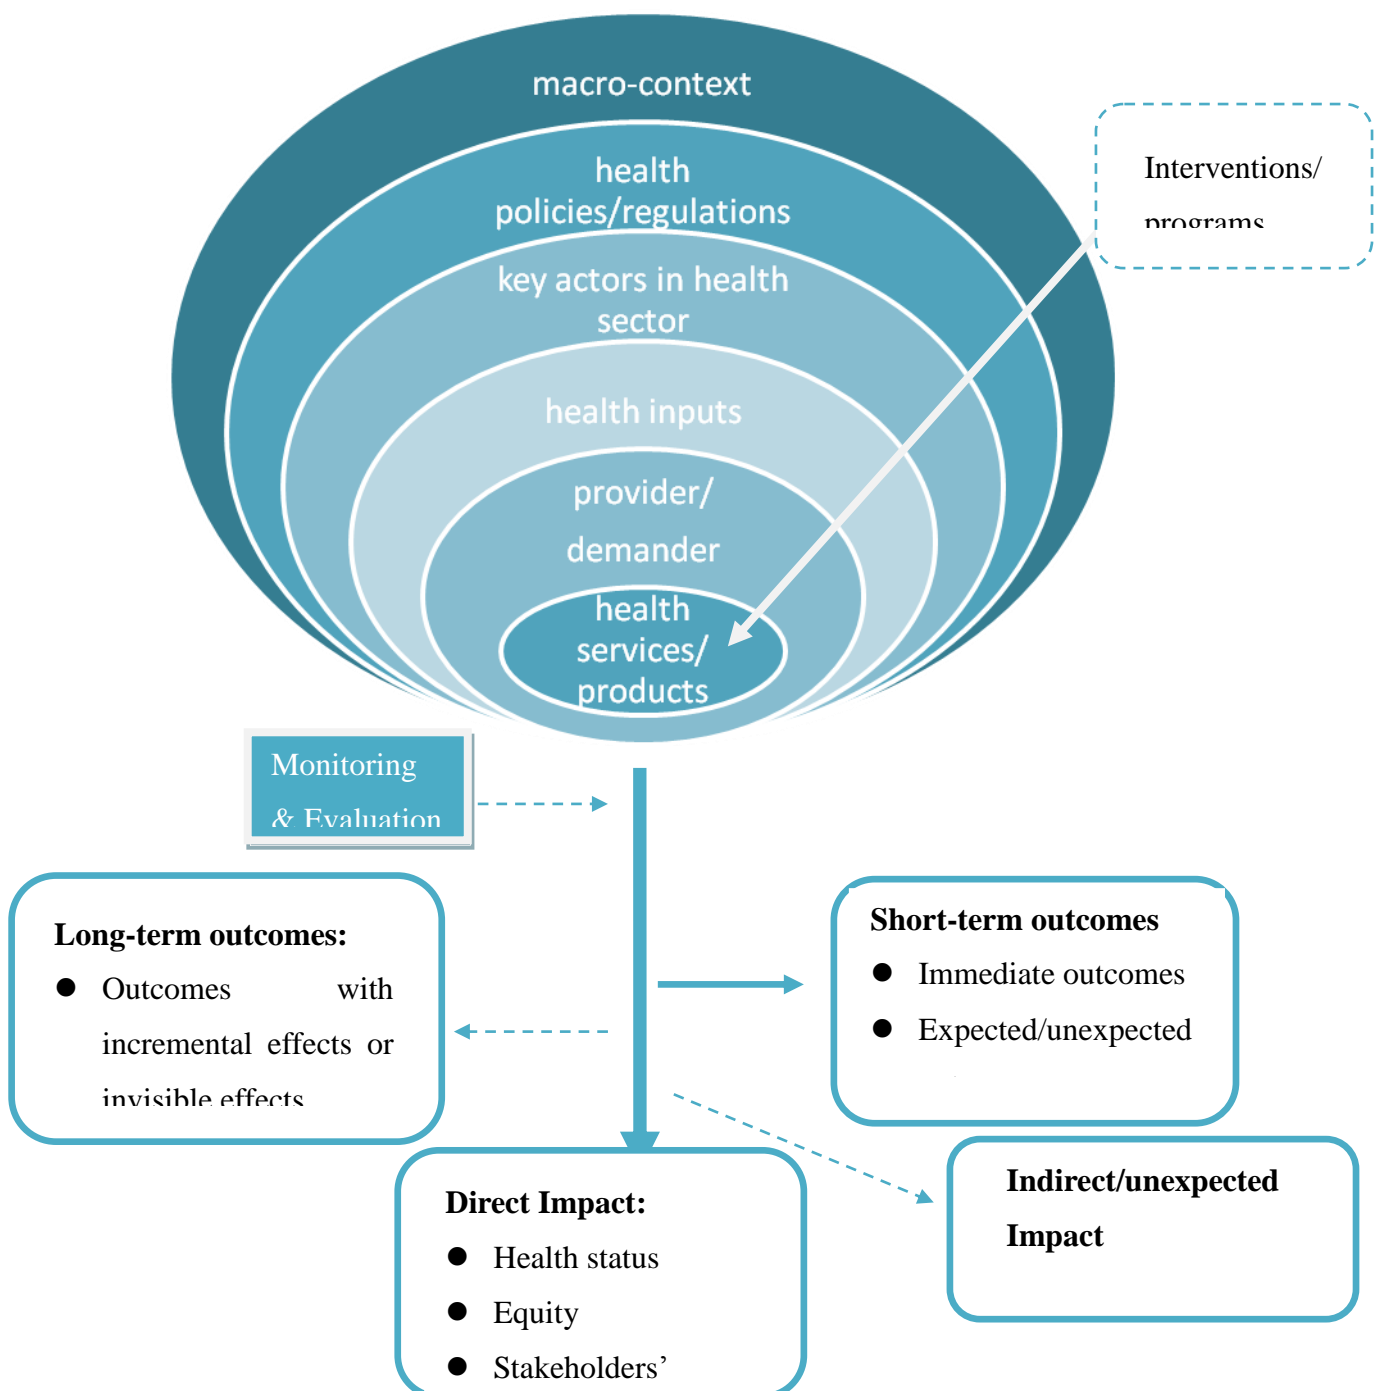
macro-context

health policies/regulations

key actors in health sector

health inputs

provider/ demander

health services/ products

Interventions/ programs

Monitoring & Evaluation

Long-term outcomes:

- Outcomes with incremental effects or invisible effects

Short-term outcomes

- Immediate outcomes
- Expected/unexpected

Direct Impact:

- Health status
- Equity
- Stakeholders'

Indirect/unexpected Impact